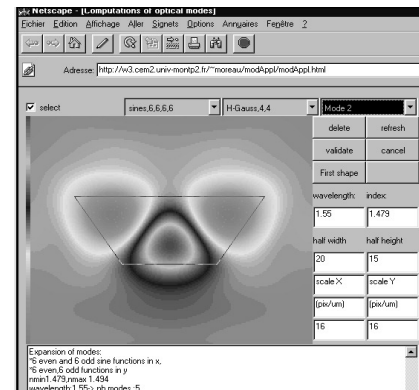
Netscape - [Computations of optical modes]

Fichier Edition Affichage Aller Signets Options Annuaires Fenêtre ?

Adresse: http://w3.cem2.univ-montp2.fr/~moreau/modAppl/modAppl.html

select

sines,6,6,6,6

H-Gauss,4,4

Mode 2

delete

refresh

validate

cancel

First shape

wavelength:

index:

1.55

1.479

half width

half height

20

15

scale X

scale Y

[pix/um]

[pix/um]

16

16

Expansion of modes:
*6 even and 6 odd sine functions in x,
*6 even,6 odd functions in y
nmin1.479,nmax 1.494
wavelength:1.55-> nb modes :5